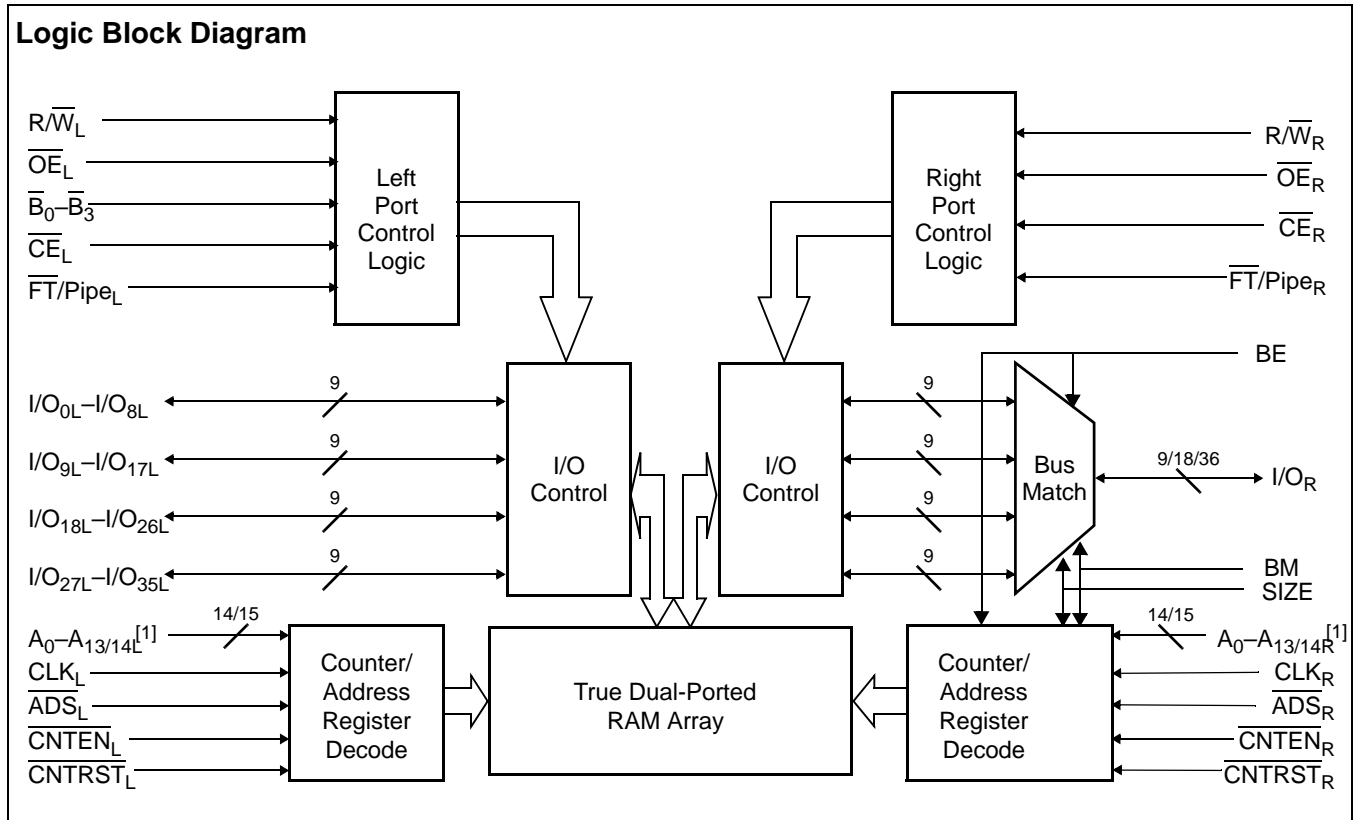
Logic Block Diagram

$R/\overline{W}_L$
$\overline{OE}_L$
$\overline{B}_0$–$\overline{B}_3$
$\overline{CE}_L$
$\overline{FT}/Pipe_L$

Left Port Control Logic

Right Port Control Logic

$R/\overline{W}_R$
$\overline{OE}_R$
$\overline{CE}_R$
$\overline{FT}/Pipe_R$

BE

$I/O_{0L}$–$I/O_{8L}$
9
$I/O_{9L}$–$I/O_{17L}$
9
$I/O_{18L}$–$I/O_{26L}$
9
$I/O_{27L}$–$I/O_{35L}$
9

I/O Control

I/O Control

9
9
9
9

Bus Match

9/18/36
$I/O_R$

BM
SIZE

$A_0$–$A_{13/14L}$[1]
14/15
$CLK_L$
$\overline{ADS}_L$
$\overline{CNTEN}_L$
$\overline{CNTRST}_L$

Counter/ Address Register Decode

True Dual-Ported RAM Array

Counter/ Address Register Decode

14/15
$A_0$–$A_{13/14R}$[1]
$CLK_R$
$\overline{ADS}_R$
$\overline{CNTEN}_R$
$\overline{CNTRST}_R$